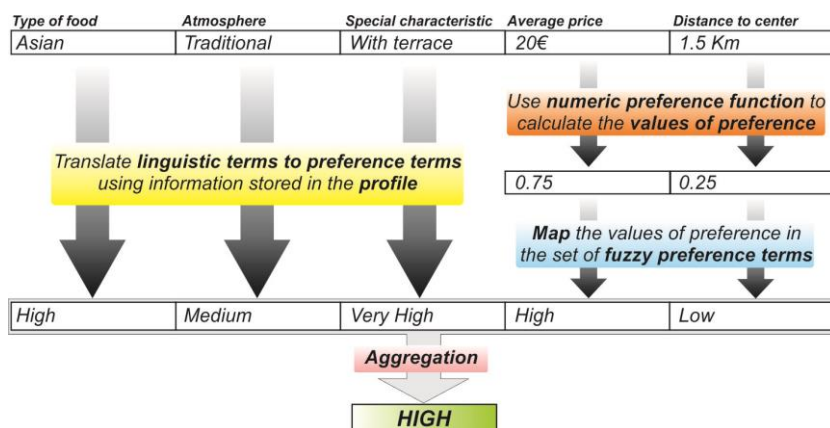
| Type of food | Atmosphere | Special characteristic | Average price | Distance to center |
|---|---|---|---|---|
| Asian | Traditional | With terrace | 20€ | 1.5 Km |

Use **numeric preference function** to calculate the **values of preference**

Translate **linguistic terms to preference terms** using information stored in the **profile**

| 0.75 | 0.25 |
|---|---|

**Map** the values of preference in the set of **fuzzy preference terms**

| High | Medium | Very High | High | Low |
|---|---|---|---|---|

**Aggregation**

**HIGH**